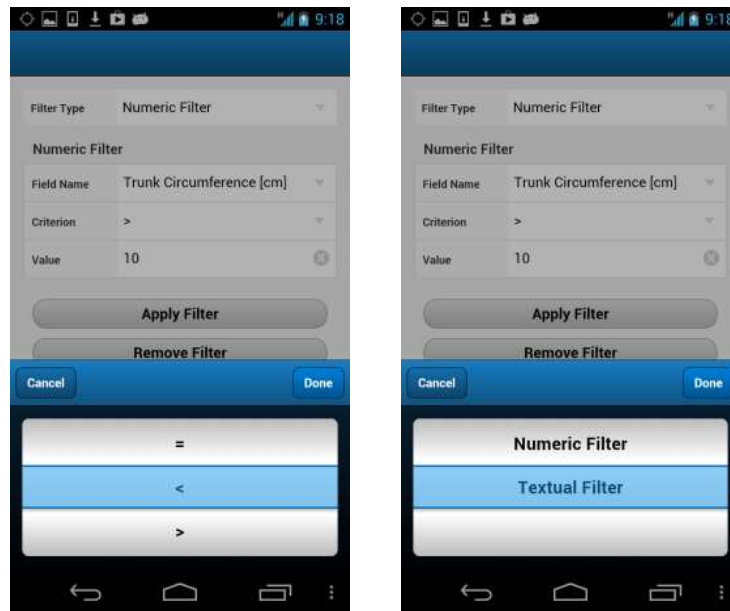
9:18

Filter Type
Numeric Filter

Numeric Filter

Field Name
Trunk Circumference [cm]

Criterion
>

Value
10

Apply Filter

Remove Filter

Cancel

Done

=

<

>

9:18

Filter Type
Numeric Filter

Numeric Filter

Field Name
Trunk Circumference [cm]

Criterion
>

Value
10

Apply Filter

Remove Filter

Cancel

Done

Numeric Filter

Textual Filter